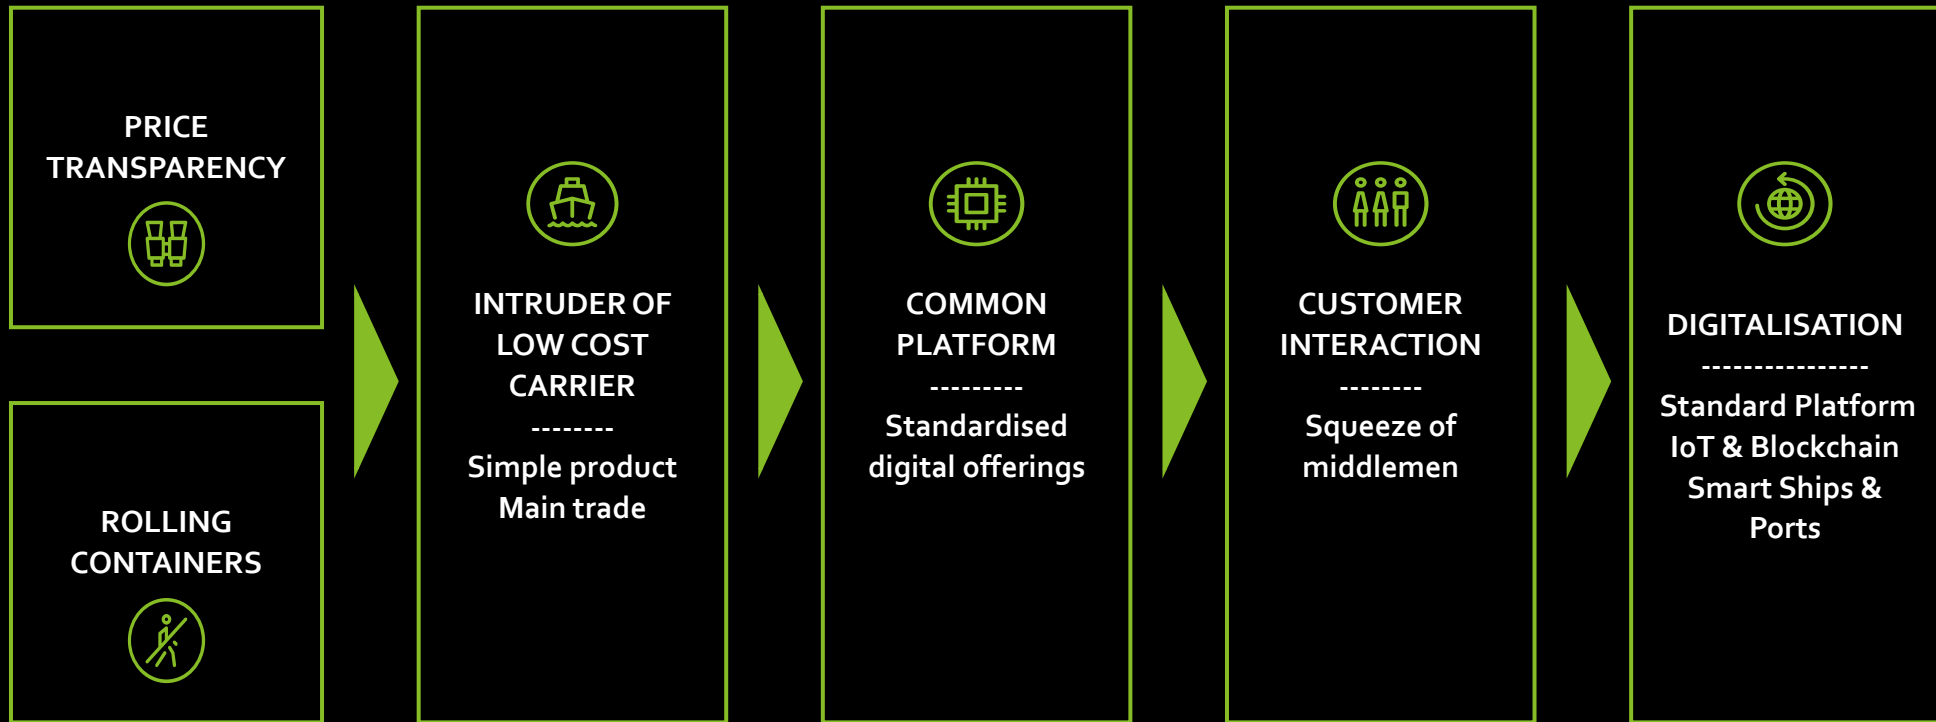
PRICE TRANSPARENCY

ROLLING CONTAINERS

INTRUDER OF LOW COST CARRIER
--------
Simple product
Main trade

COMMON PLATFORM
---------
Standardised digital offerings

CUSTOMER INTERACTION
--------
Squeeze of middlemen

DIGITALISATION
---------------
Standard Platform
IoT & Blockchain
Smart Ships & Ports